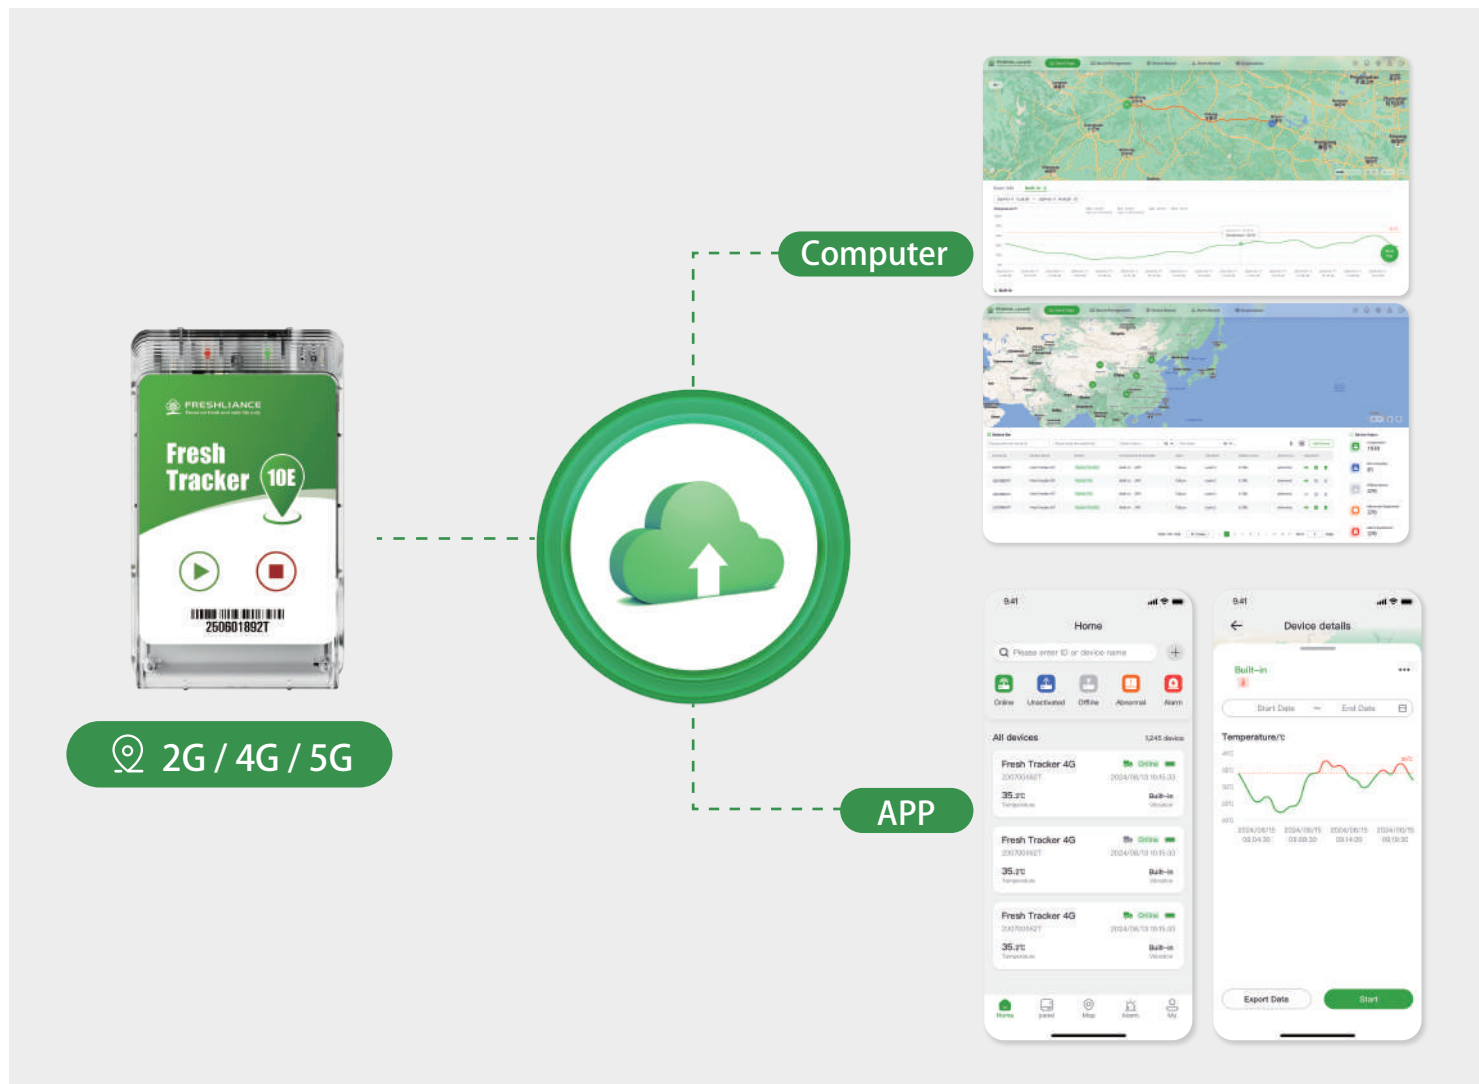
FRESHLIANCE

Fresh Tracker 10E

250601892T

2G / 4G / 5G

Computer

APP

9:41

Home

Please enter ID or device name

Online Unactivated Offline Abnormal Alarm

All devices 1,245 devices

Fresh Tracker 4G Online
2024/08/13 10:15:33
35.2℃ Built-in

Fresh Tracker 4G Online
2024/08/13 10:15:33
35.2℃ Built-in

Fresh Tracker 4G Online
2024/08/13 10:15:33
35.2℃ Built-in

Home Panel Map Alarm My

9:41

Device details

Built-in

Start Date End Date

Temperature/℃

Export Data Start